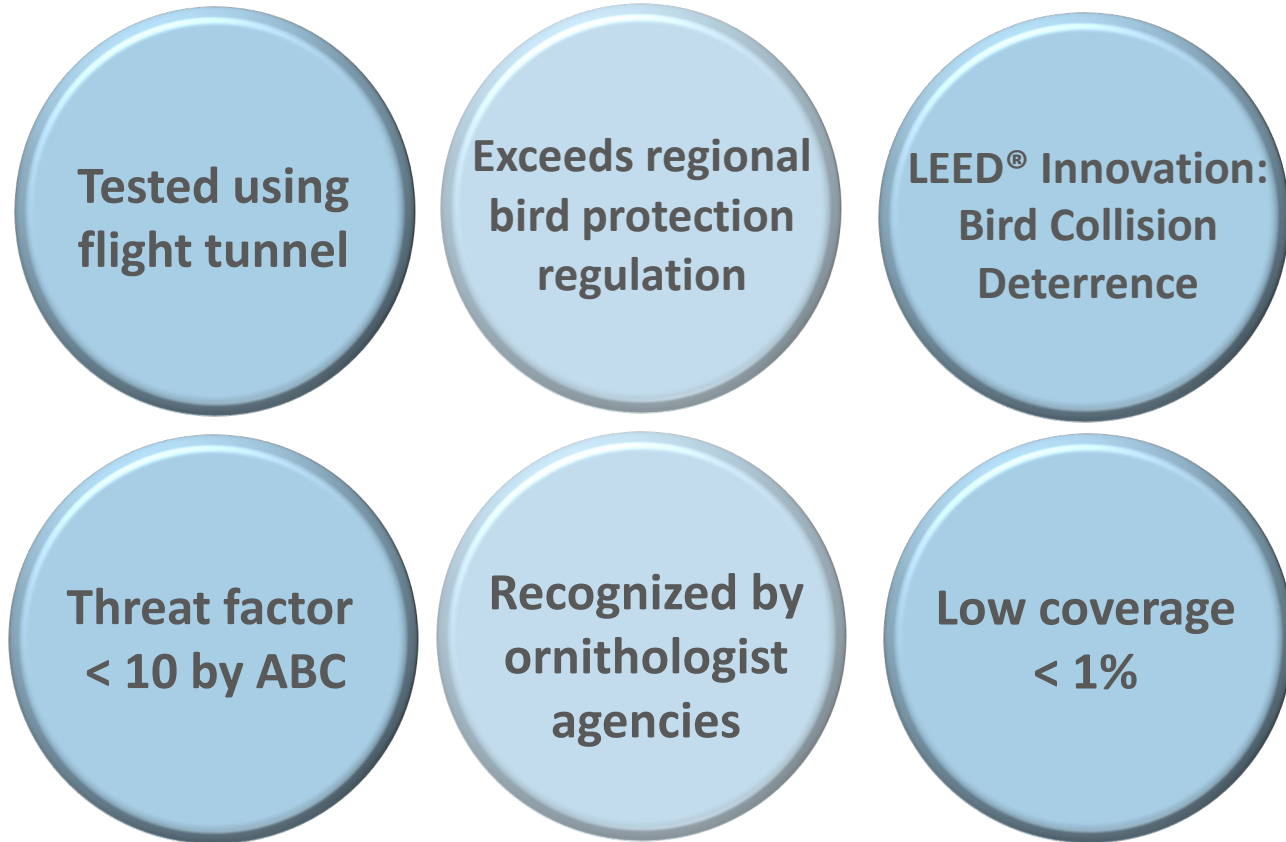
Tested using flight tunnel

Exceeds regional bird protection regulation

LEED® Innovation: Bird Collision Deterrence

Threat factor < 10 by ABC

Recognized by ornithologist agencies

Low coverage < 1%